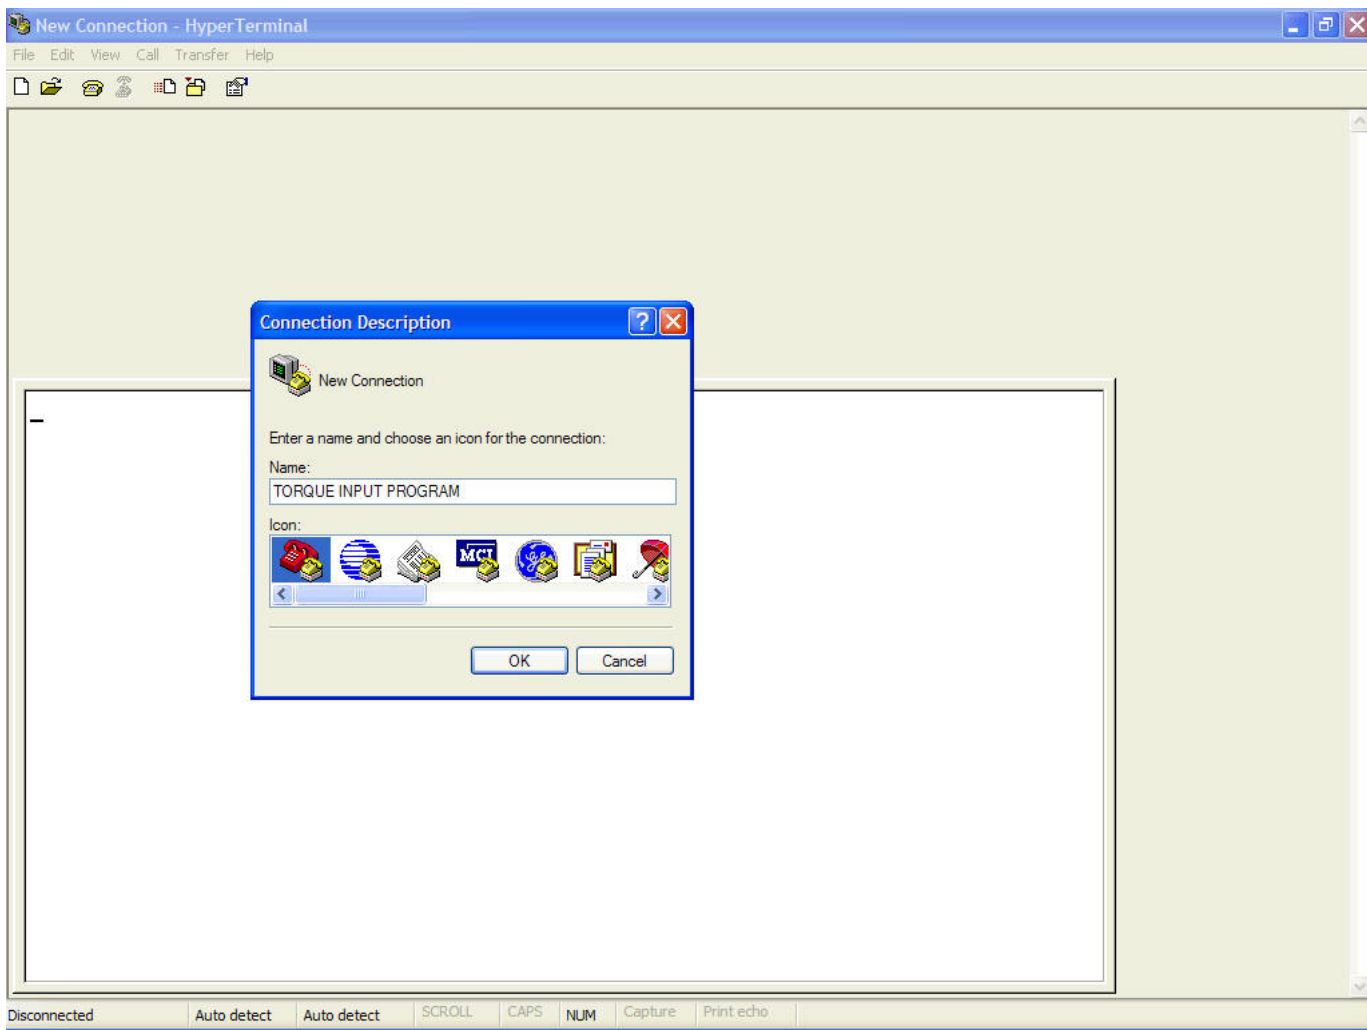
New Connection - HyperTerminal

File Edit View Call Transfer Help

Connection Description

New Connection

Enter a name and choose an icon for the connection:

Name:

TORQUE INPUT PROGRAM

Icon:

MCI

OK Cancel

Disconnected | Auto detect | Auto detect | SCROLL | CAPS | NUM | Capture | Print echo